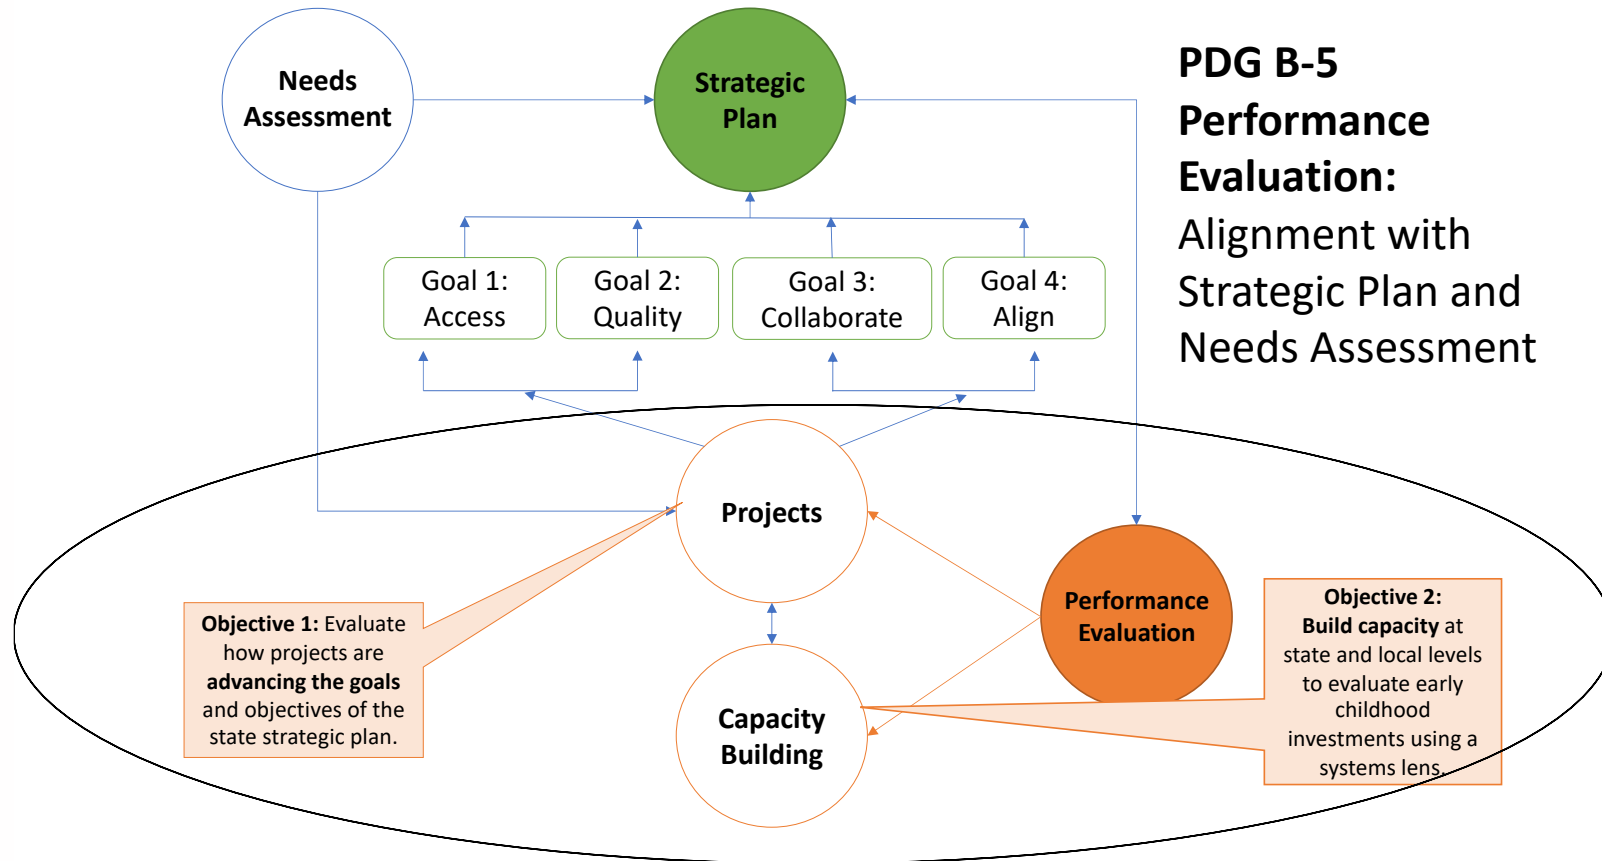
PDG B-5 Performance Evaluation: Alignment with Strategic Plan and Needs Assessment

Needs Assessment

Strategic Plan

Goal 1: Access

Goal 2: Quality

Goal 3: Collaborate

Goal 4: Align

Projects

Performance Evaluation

Capacity Building

**Objective 1:** Evaluate how projects are **advancing the goals** and objectives of the state strategic plan.

**Objective 2: Build capacity** at state and local levels to evaluate early childhood investments using a systems lens.